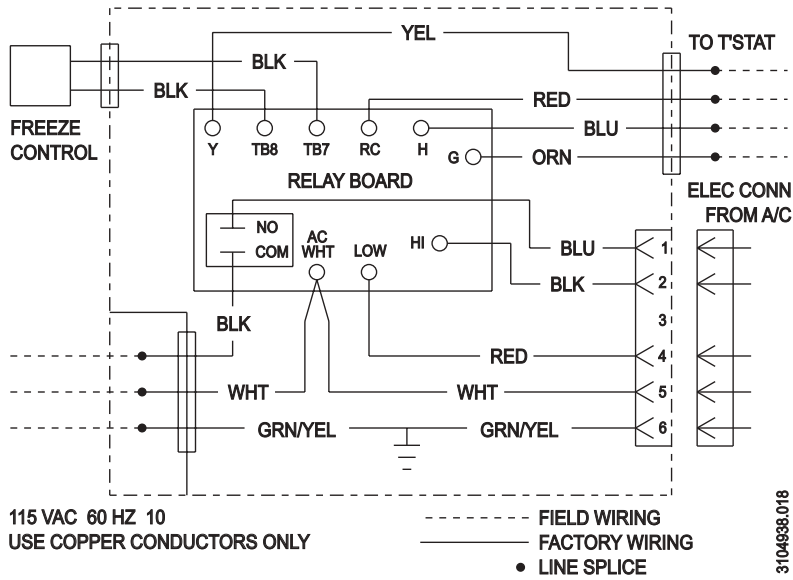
YEL

TO T'STAT

BLK

BLK

FREEZE CONTROL

RED

Y TB8 TB7 RC H

BLU

G

ORN

RELAY BOARD

ELEC CONN FROM A/C

NO

COM

AC WHT

LOW

HI

BLU

1

2

BLK

BLK

3

RED

4

WHT

WHT

5

GRN/YEL

GRN/YEL

6

115 VAC 60 HZ 10
USE COPPER CONDUCTORS ONLY

FIELD WIRING
FACTORY WIRING
• LINE SPLICE

3104938.018